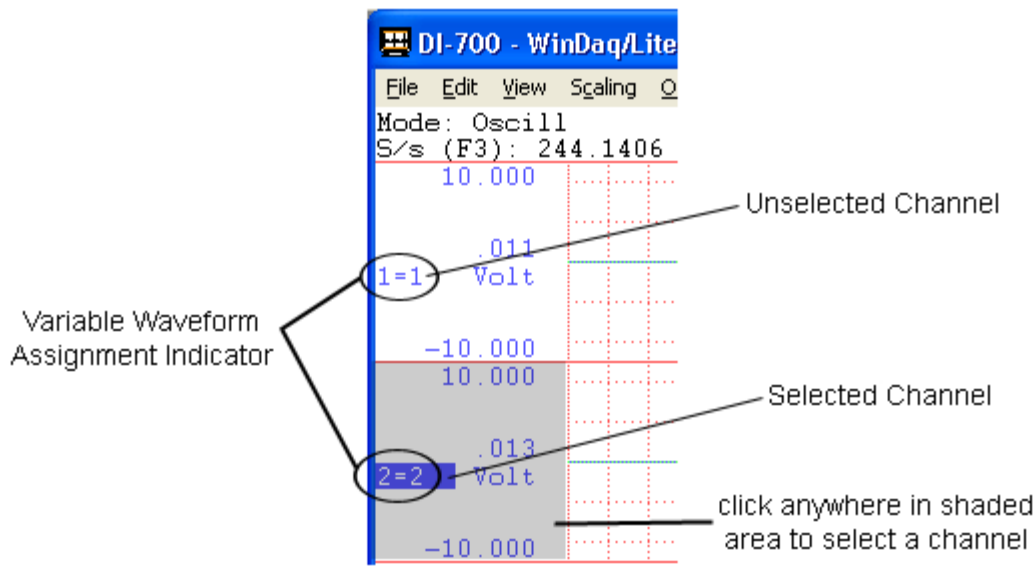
DI-700 - WinDaq/Lite

File Edit View Scaling O

Mode: Oscill
S/s (F3): 244.1406

10.000

.011
1=1 Volt

-10.000

10.000

.013
2=2 Volt

-10.000

Unselected Channel

Variable Waveform Assignment Indicator

Selected Channel

click anywhere in shaded area to select a channel